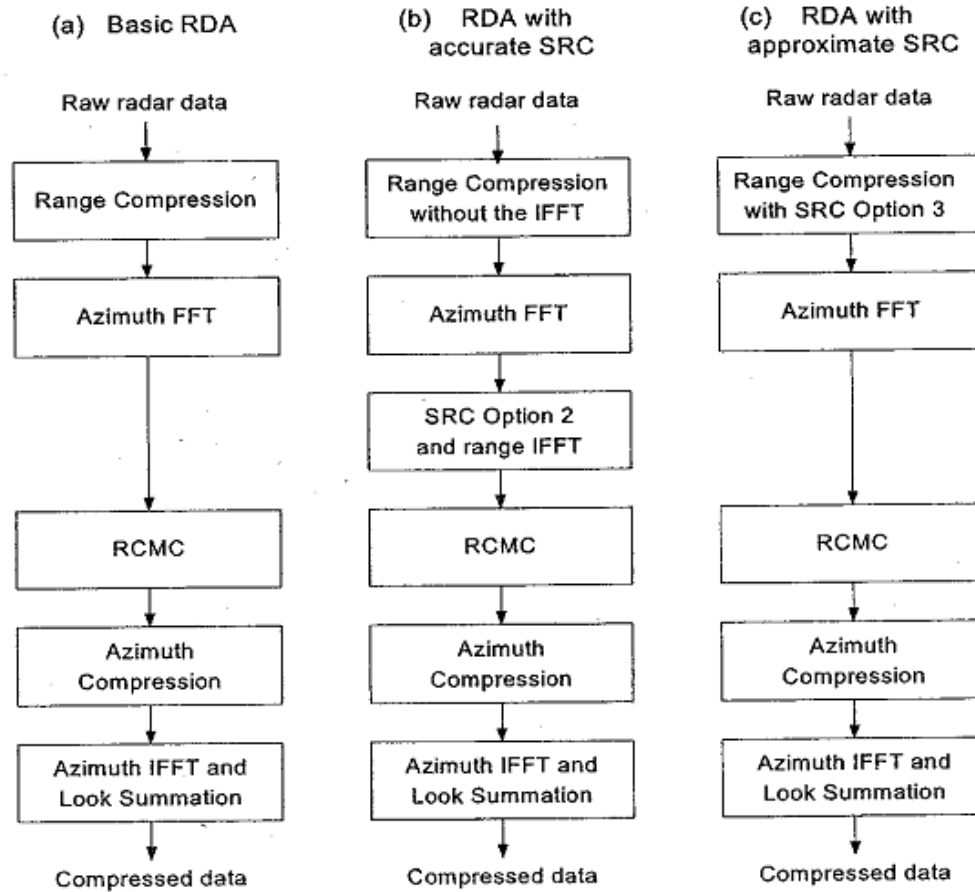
(a) Basic RDA

Raw radar data

Range Compression

Azimuth FFT

RCMC

Azimuth Compression

Azimuth IFFT and Look Summation

Compressed data

(b) RDA with accurate SRC

Raw radar data

Range Compression without the IFFT

Azimuth FFT

SRC Option 2 and range IFFT

RCMC

Azimuth Compression

Azimuth IFFT and Look Summation

Compressed data

(c) RDA with approximate SRC

Raw radar data

Range Compression with SRC Option 3

Azimuth FFT

RCMC

Azimuth Compression

Azimuth IFFT and Look Summation

Compressed data